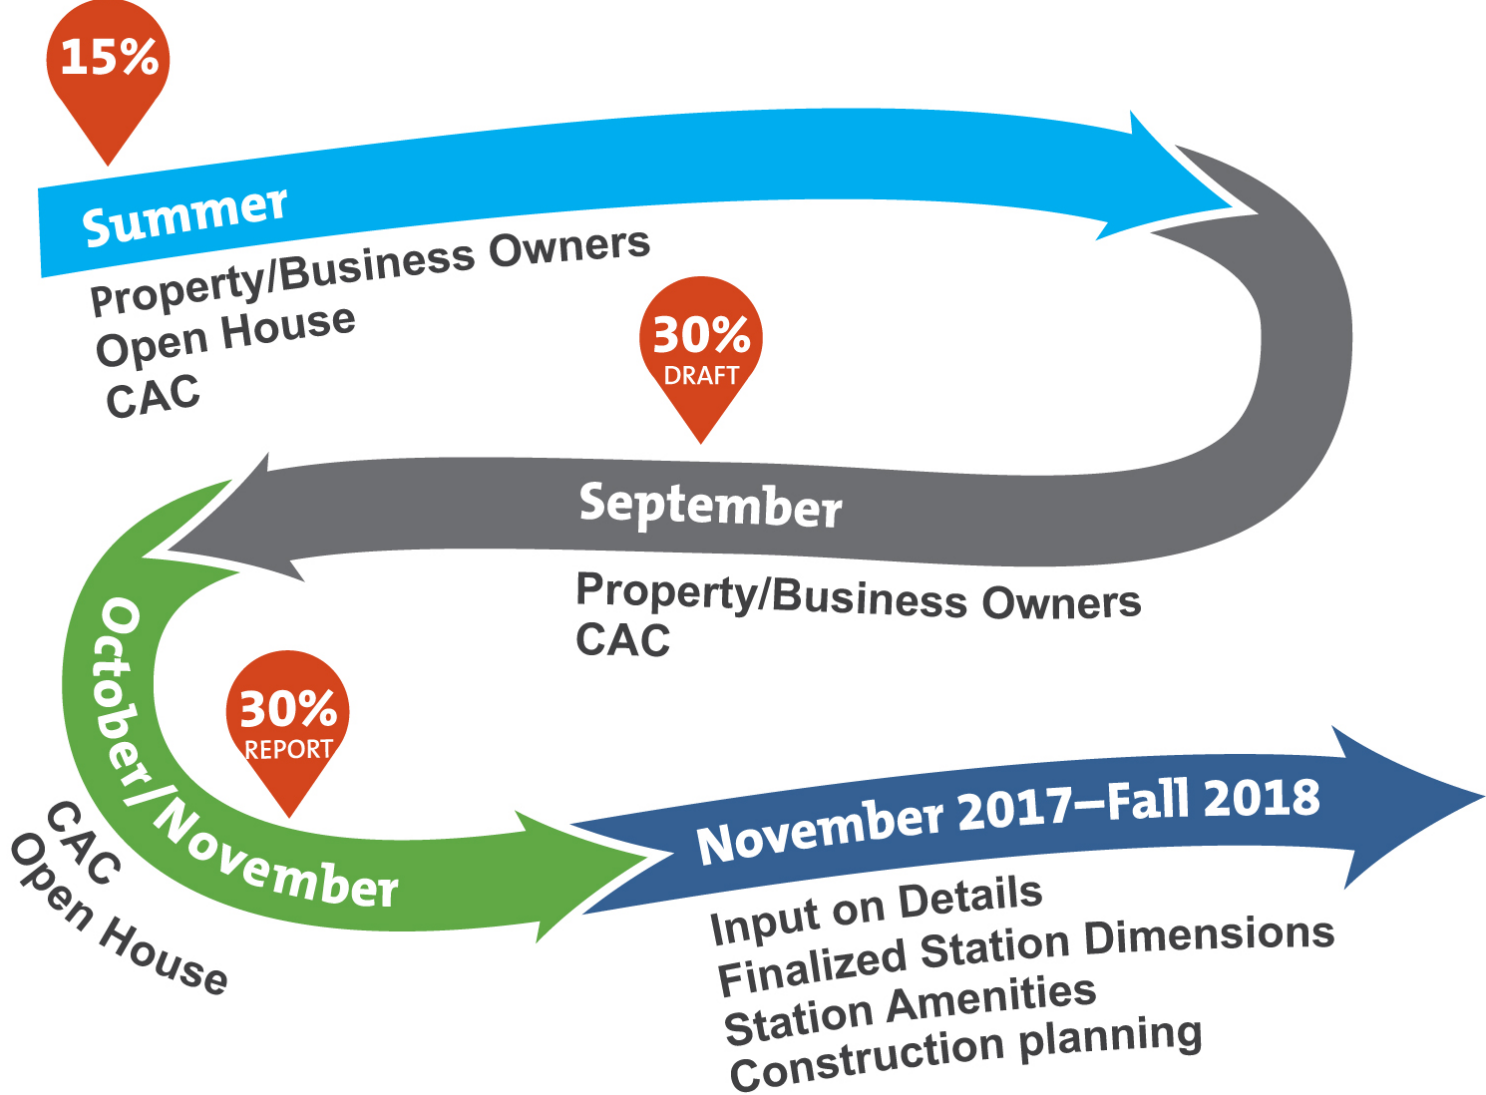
15%

Summer

Property/Business Owners
Open House
CAC

30%
DRAFT

September

Property/Business Owners
CAC

October/November

30%
REPORT

CAC
Open House

November 2017–Fall 2018

Input on Details
Finalized Station Dimensions
Station Amenities
Construction planning